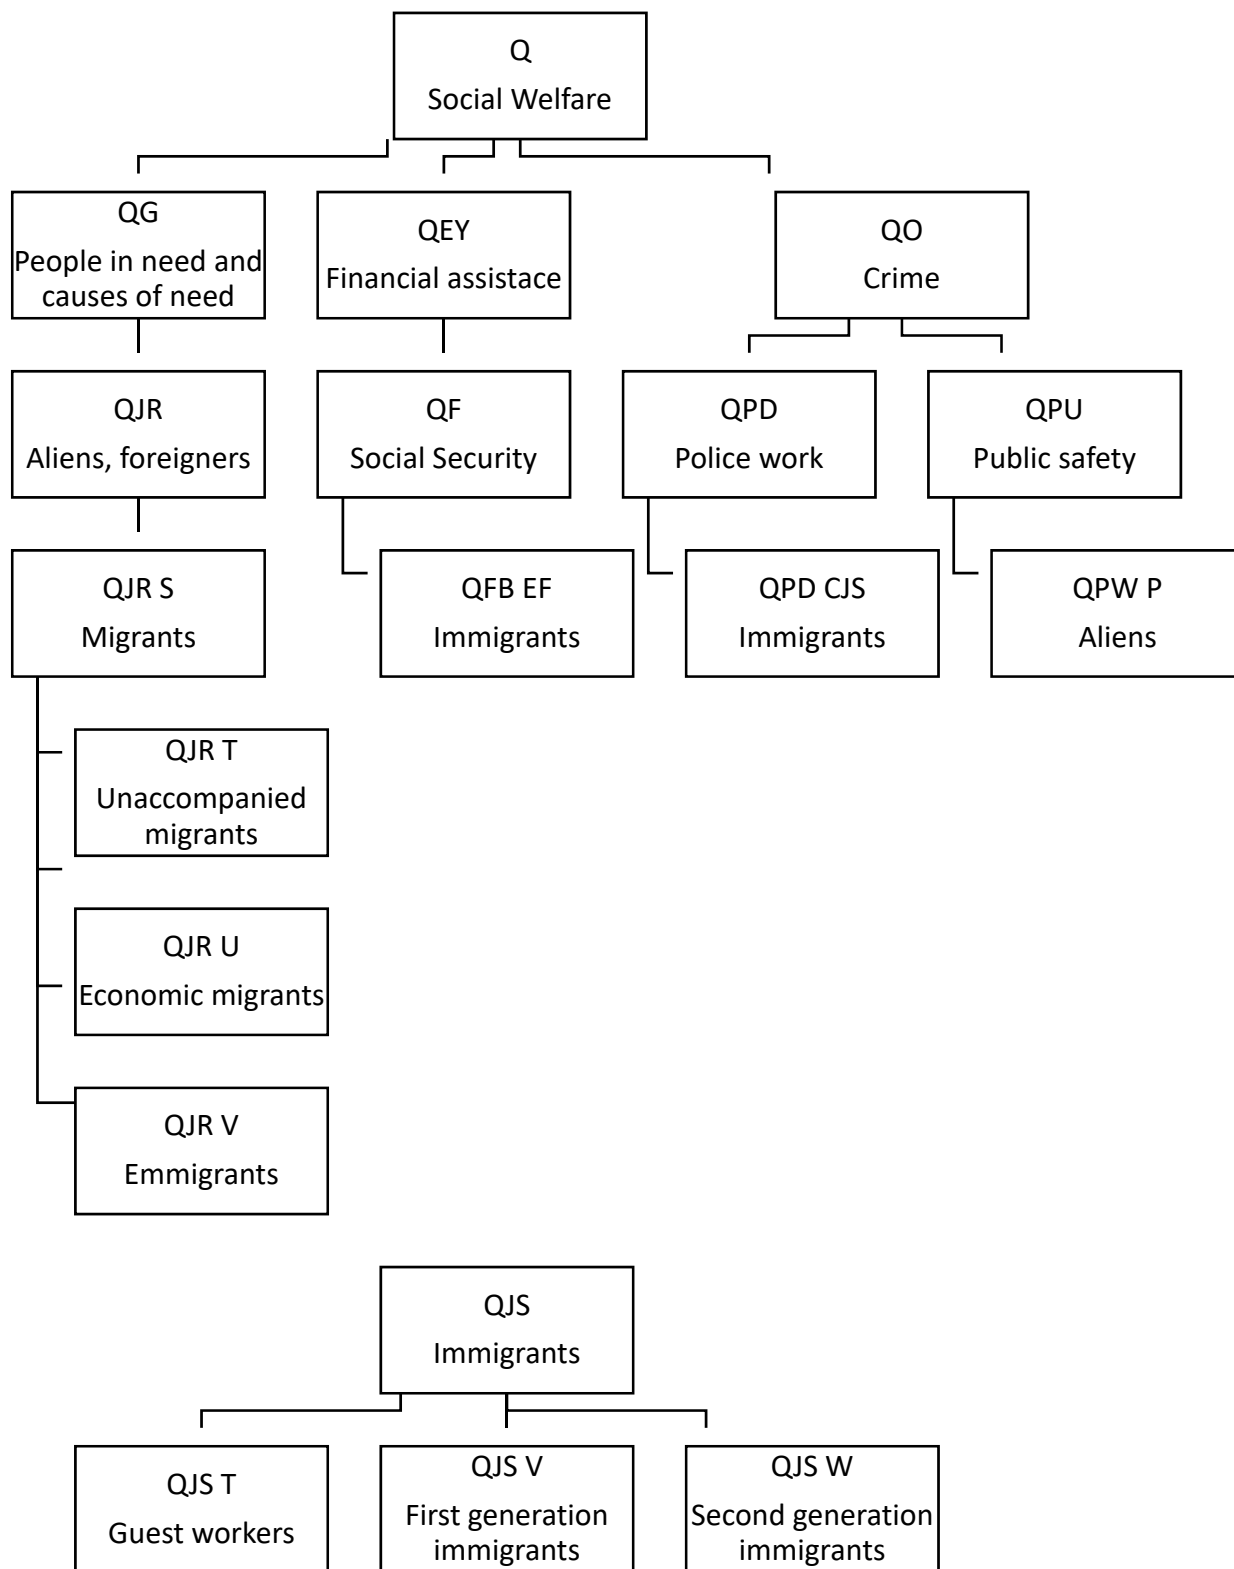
Q
Social Welfare

QG
People in need and causes of need

QEY
Financial assistace

QO
Crime

QJR
Aliens, foreigners

QF
Social Security

QPD
Police work

QPU
Public safety

QJR S
Migrants

QFB EF
Immigrants

QPD CJS
Immigrants

QPW P
Aliens

QJR T
Unaccompanied migrants

QJR U
Economic migrants

QJR V
Emmigrants

QJS
Immigrants

QJS T
Guest workers

QJS V
First generation immigrants

QJS W
Second generation immigrants